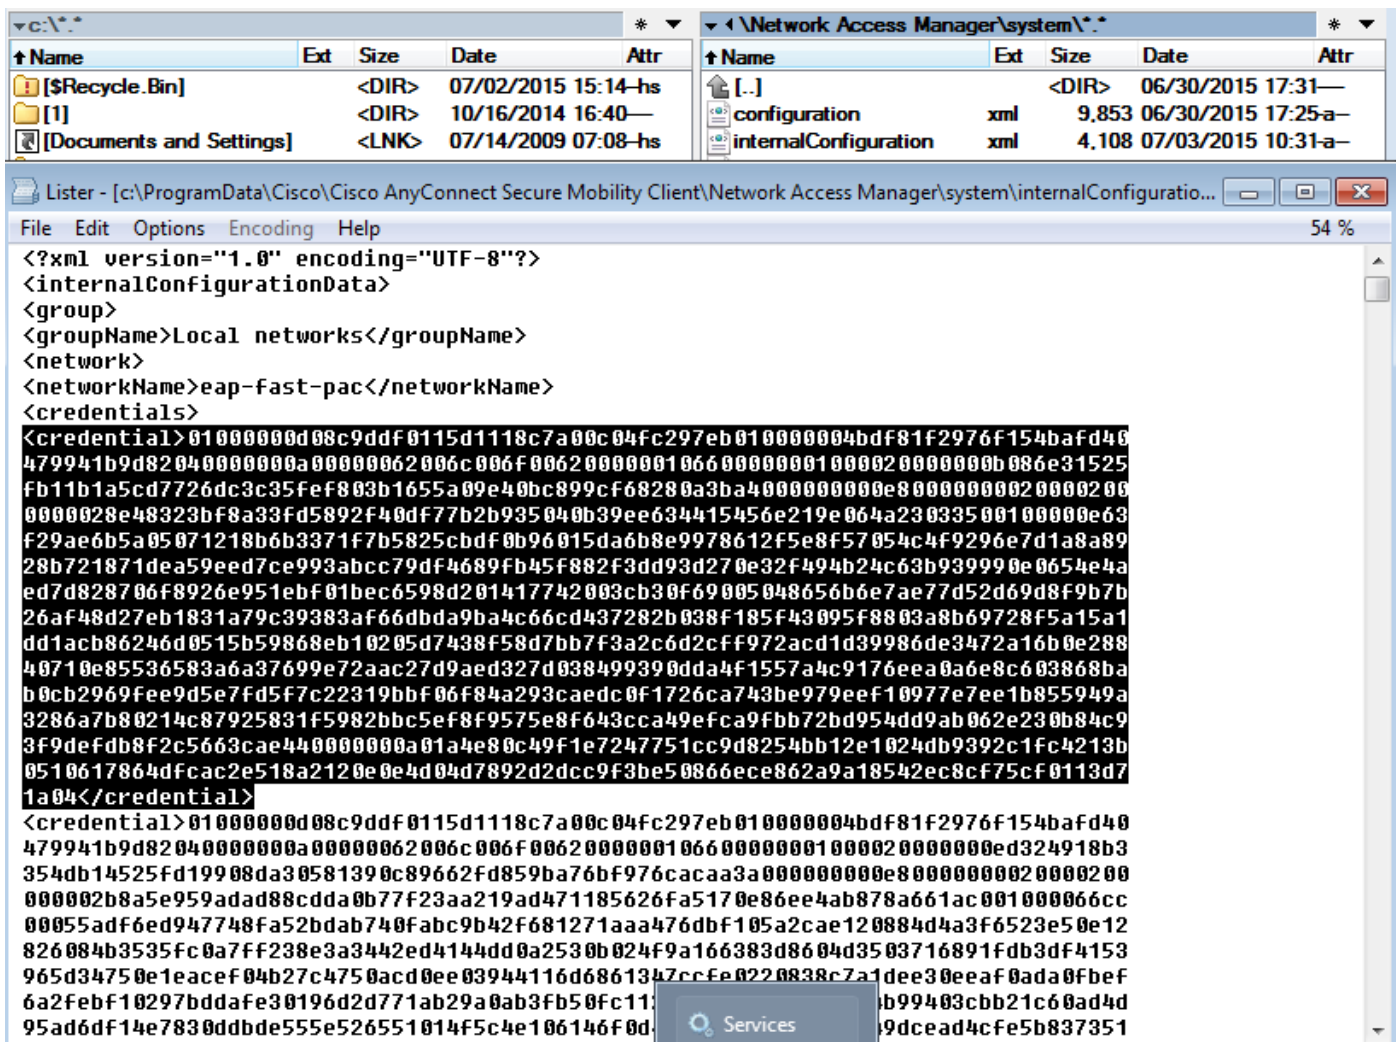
▾c:\*.*

| Name | Ext | Size | Date | Attr |
|---|---|---|---|---|
| [$Recycle.Bin] | | <DIR> | 07/02/2015 15:14 | -hs |
| [1] | | <DIR> | 10/16/2014 16:40 | — |
| [Documents and Settings] | | <LNK> | 07/14/2009 07:08 | -hs |

▾ ◂ \Network Access Manager\system\*.*

| Name | Ext | Size | Date | Attr |
|---|---|---|---|---|
| [..] | | <DIR> | 06/30/2015 17:31 | — |
| configuration | xml | 9,853 | 06/30/2015 17:25 | a– |
| internalConfiguration | xml | 4,108 | 07/03/2015 10:31 | a– |

Lister - [c:\ProgramData\Cisco\Cisco AnyConnect Secure Mobility Client\Network Access Manager\system\internalConfiguratio...

File Edit Options Encoding Help 54 %

<?xml version="1.0" encoding="UTF-8"?>
<internalConfigurationData>
<group>
<groupName>Local networks</groupName>
<network>
<networkName>eap-fast-pac</networkName>
<credentials>
<credential>01000000d08c9ddf0115d1118c7a00c04fc297eb01000000­4bdf81f2976f154bafd40479941b9d82040000000a00000062006c006f00620000001066000000010000200000000b086e31525fb11b1a5cd7726dc3c35fef803b1655a09e40bc899cf68280a3ba4000000000e80000000020000200000028e48323bf8a33fd5892f40df77b2b935040b39ee634415456e219e064a230335001000000e63f29ae6b5a05071218b6b3371f7b5825cbdf0b96015da6b8e9978612f5e8f57054c4f9296e7d1a8a8928b721871dea59eed7ce993abcc79df4689fb45f882f3dd93d270e32f494b24c63b939990e0654e4aed7d828706f8926e951ebf01bec6598d201417742003cb30f69005048656b6e7ae77d52d69d8f9b7b26af48d27eb1831a79c39383af66dbda9ba4c66cd437282b038f185f43095f8803a8b69728f5a15a1dd1acb86246d0515b59868eb10205d7438f58d7bb7f3a2c6d2cff972acd1d39986de3472a16b0e28840710e85536583a6a37699e72aac27d9aed327d038499390dda4f1557a4c9176eea0a6e8c603868bab0cb2969fee9d5e7fd5f7c22319bbf06f84a293caedc0f1726ca743be979eef10977e7ee1b855949a3286a7b80214c87925831f5982bbc5ef8f9575e8f643cca49efca9fbb72bd954dd9ab062e230b84c93f9defdb8f2c5663cae440000000a01a4e80c49f1e7247751cc9d8254bb12e1024db9392c1fc4213b0510617864dfcac2e518a2120e0e4d04d7892d2dcc9f3be50866ece862a9a18542ec8cf75cf0113d71a04</credential>
<credential>01000000d08c9ddf0115d1118c7a00c04fc297eb010000004bdf81f2976f154bafd40479941b9d82040000000a00000062006c006f00620000001066000000010000200000000ed324918b3354db14525fd19908da30581390c89662fd859ba76bf976cacaa3a000000000e8000000002000020000002b8a5e959adad88cdda0b77f23aa219ad471185626fa5170e86ee4ab878a661ac001000066cc00055adf6ed947748fa52bdab740fabc9b42f681271aaa476dbf105a2cae120884d4a3f6523e50e12826084b3535fc0a7ff238e3a3442ed4144dd0a2530b024f9a166383d8604d3503716891fdb3df4153965d34750e1eacef04b27c4750acd0ee03944116d6861347ccfe0220838c7a1dee30eeaf0ada0fbef6a2febf10297bddafe30196d2d771ab29a0ab3fb50fc11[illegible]b99403cbb21c60ad4d95ad6df14e7830ddbde555e526551014f5c4e106146f0d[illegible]9dcead4cfe5b837351

Services